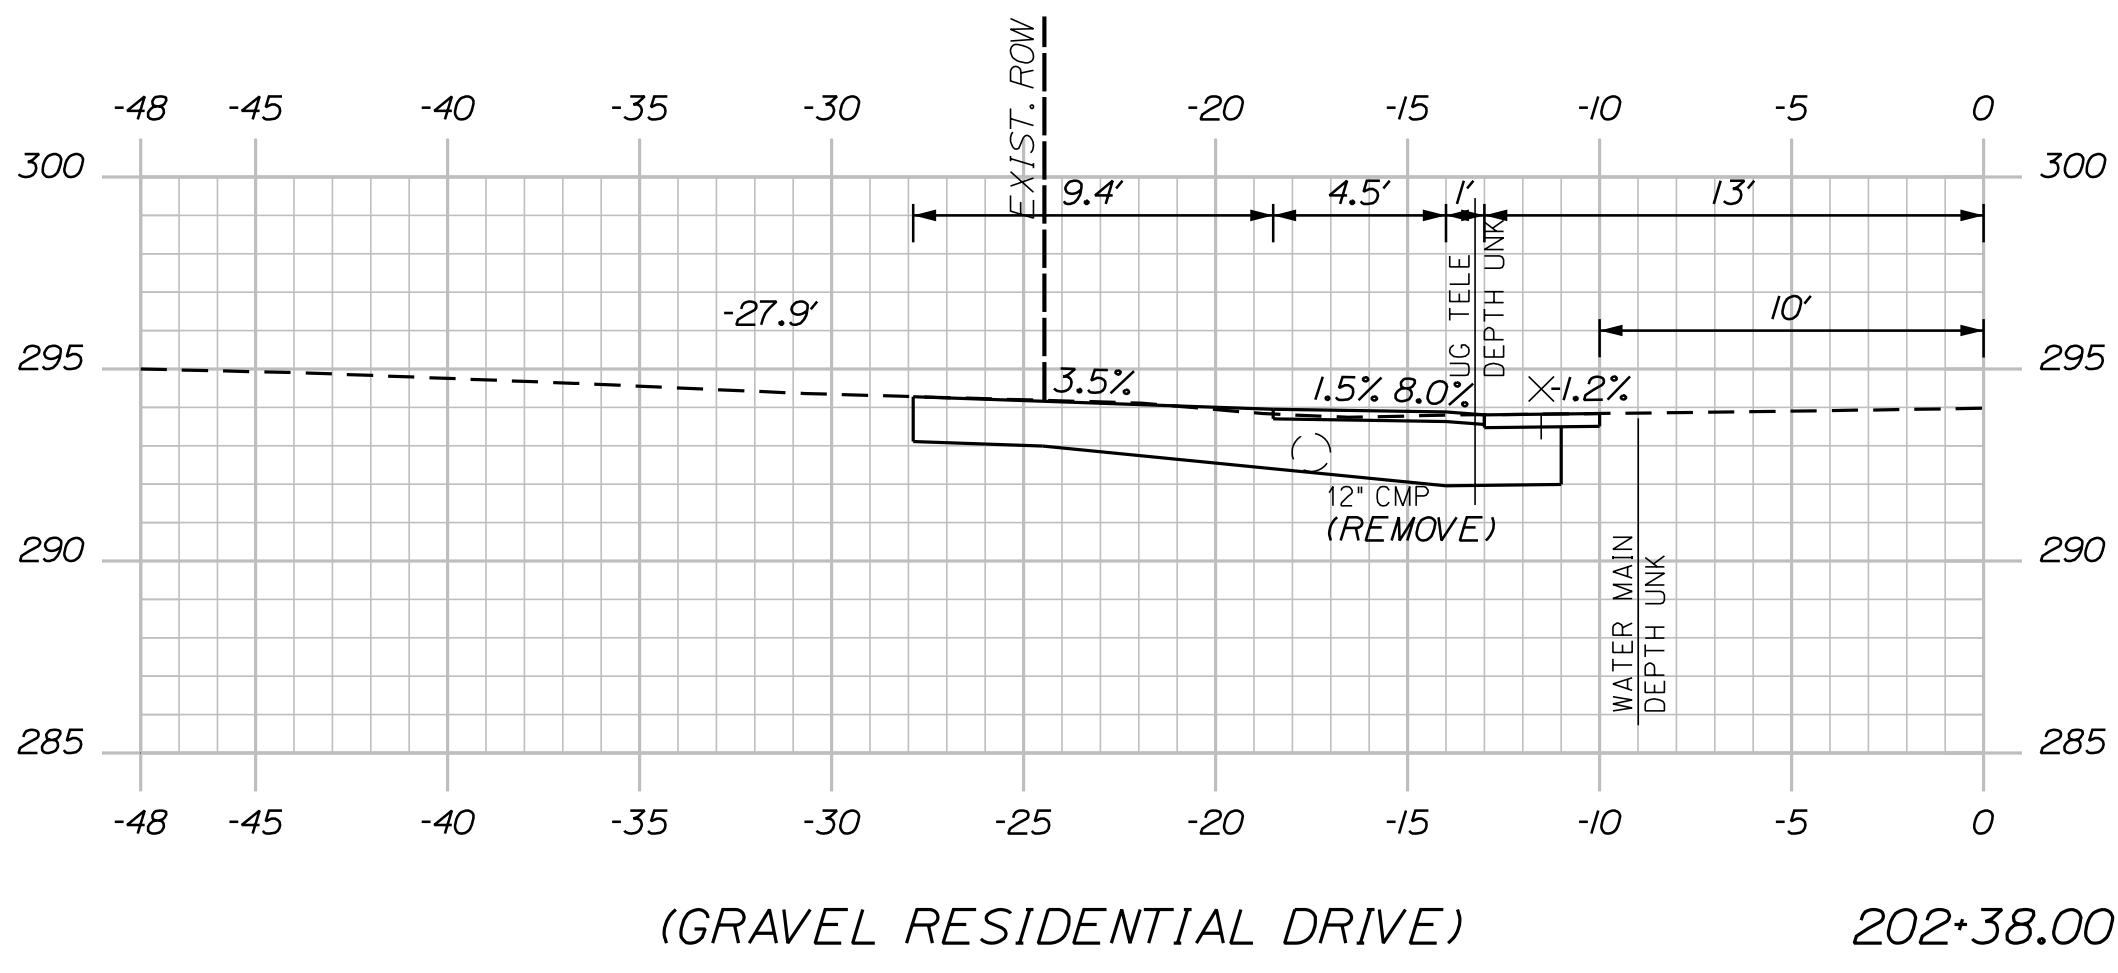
-48 -45 -40 -35 -30 -20 -15 -10 -5 0

EXIST. ROW

300 300

9.4' 4.5' 1' 13'

UG TELE
DEPTH UNK

-27.9'

10'

295 295

3.5% 1.5% 8.0% -1.2%

12" CMP
(REMOVE)

290 290

WATER MAIN
DEPTH UNK

285 285

-48 -45 -40 -35 -30 -25 -20 -15 -10 -5 0

(GRAVEL RESIDENTIAL DRIVE)

202+38.00